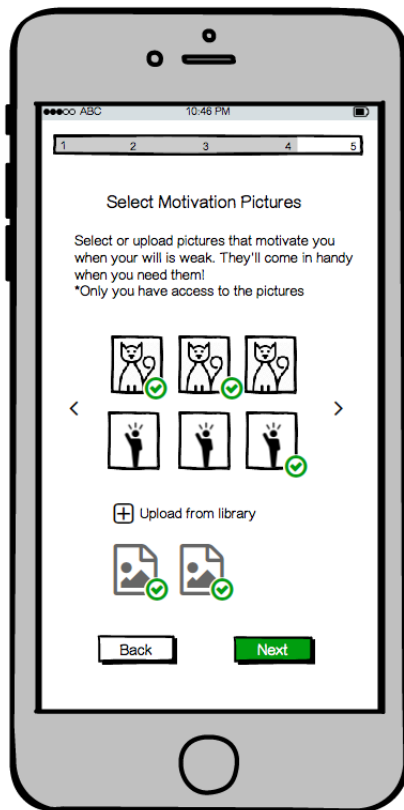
●●●○○ ABC 10:46 PM

1 2 3 4 5

Select Motivation Pictures

Select or upload pictures that motivate you when your will is weak. They'll come in handy when you need them!
*Only you have access to the pictures

<

>

Upload from library

Back

Next